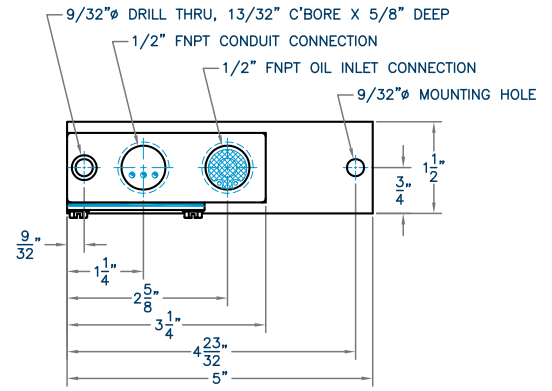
9/32"ø DRILL THRU, 13/32" C'BORE X 5/8" DEEP
1/2" FNPT CONDUIT CONNECTION
1/2" FNPT OIL INLET CONNECTION
9/32"ø MOUNTING HOLE
$1\frac{1}{2}$"
$\frac{3}{4}$"
$\frac{9}{32}$"
$1\frac{1}{4}$"
$2\frac{5}{8}$"
$3\frac{1}{4}$"
$4\frac{23}{32}$"
5"